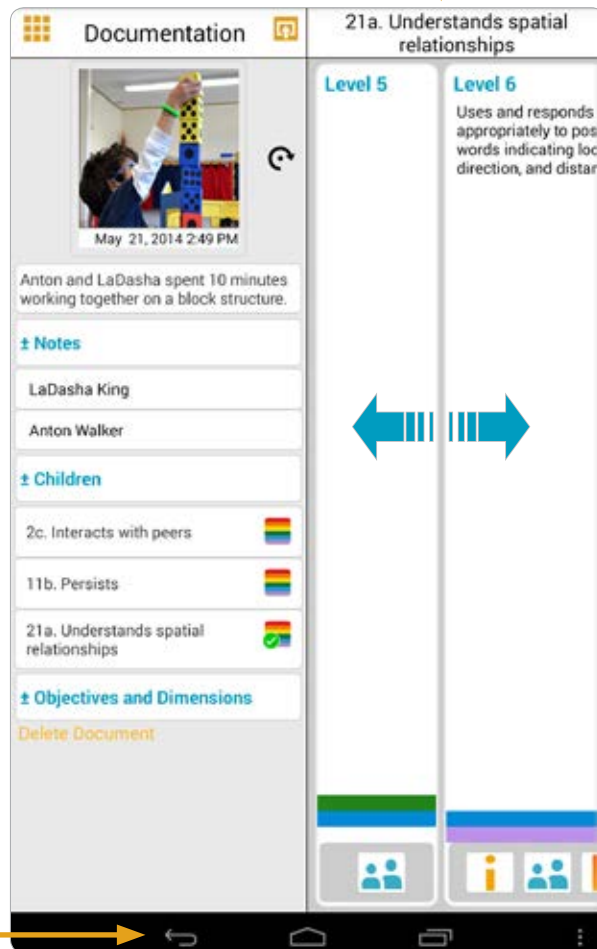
Documentation

21a. Understands spatial relationships

May 21, 2014 2:49 PM

Anton and LaDasha spent 10 minutes working together on a block structure.

± Notes

LaDasha King

Anton Walker

± Children

2c. Interacts with peers

11b. Persists

21a. Understands spatial relationships

± Objectives and Dimensions

Delete Document

Level 5

Level 6

Uses and responds appropriately to pos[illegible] words indicating loc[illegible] direction, and distan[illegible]